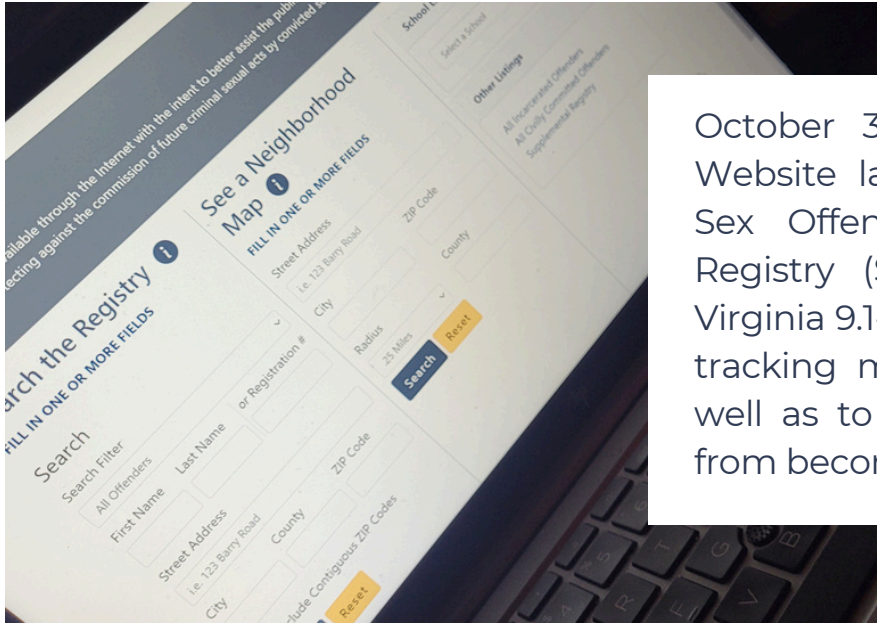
available through the Internet with the intent to better assist the publi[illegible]
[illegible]ecting against the commission of future criminal sexual acts by convicted s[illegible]

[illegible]arch the Registry
FILL IN ONE OR MORE FIELDS

Search
Search Filter
All Offenders
First Name
Last Name
or Registration #
Street Address
i.e. 123 Barry Road
City
County
ZIP Code
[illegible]clude Contiguous ZIP Codes
Reset

See a Neighborhood Map
FILL IN ONE OR MORE FIELDS
Street Address
i.e. 123 Barry Road
City
ZIP Code
County
Radius
25 Miles
Search
Reset

School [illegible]
Select a School

Other Listings
All Incarcerated Offenders
All Civilly Committed Offenders
Supplemental Registry

October 3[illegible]
Website la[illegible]
Sex Offen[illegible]
Registry ([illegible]
Virginia 9.1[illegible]
tracking m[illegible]
well as to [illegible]
from becor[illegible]